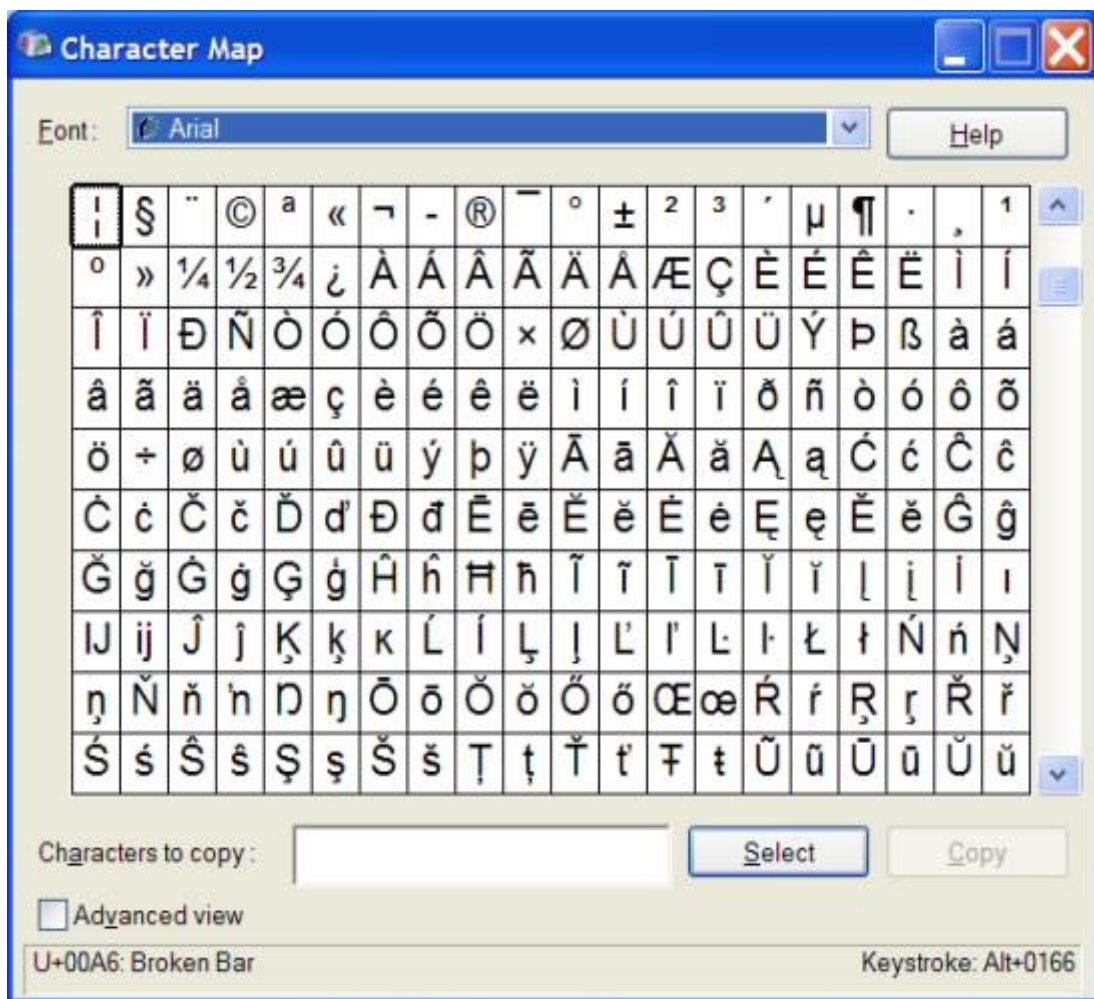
Character Map

Font: Arial

Help

| ¦ | § | ¨ | © | ª | « | ¬ | - | ® | ¯ | ° | ± | ² | ³ | ´ | µ | ¶ | · | ¸ | ¹ |
|---|---|---|---|---|---|---|---|---|---|---|---|---|---|---|---|---|---|---|---|
| º | » | ¼ | ½ | ¾ | ¿ | À | Á | Â | Ã | Ä | Å | Æ | Ç | È | É | Ê | Ë | Ì | Í |
| Î | Ï | Ð | Ñ | Ò | Ó | Ô | Õ | Ö | × | Ø | Ù | Ú | Û | Ü | Ý | Þ | ß | à | á |
| â | ã | ä | å | æ | ç | è | é | ê | ë | ì | í | î | ï | ð | ñ | ò | ó | ô | õ |
| ö | ÷ | ø | ù | ú | û | ü | ý | þ | ÿ | Ā | ā | Ă | ă | Ą | ą | Ć | ć | Ĉ | ĉ |
| Ċ | ċ | Č | č | Ď | ď | Đ | đ | Ē | ē | Ĕ | ĕ | Ė | ė | Ę | ę | Ě | ě | Ĝ | ĝ |
| Ğ | ğ | Ġ | ġ | Ģ | ģ | Ĥ | ĥ | Ħ | ħ | Ĩ | ĩ | Ī | ī | Ĭ | ĭ | Į | į | İ | ı |
| Ĳ | ĳ | Ĵ | ĵ | Ķ | ķ | ĸ | Ĺ | ĺ | Ļ | ļ | Ľ | ľ | Ŀ | ŀ | Ł | ł | Ń | ń | Ņ |
| ņ | Ň | ň | ŉ | Ŋ | ŋ | Ō | ō | Ŏ | ŏ | Ő | ő | Œ | œ | Ŕ | ŕ | Ŗ | ŗ | Ř | ř |
| Ś | ś | Ŝ | ŝ | Ş | ş | Š | š | Ţ | ţ | Ť | ť | Ŧ | ŧ | Ũ | ũ | Ū | ū | Ŭ | ŭ |

Characters to copy:

Select

Copy

Advanced view

U+00A6: Broken Bar

Keystroke: Alt+0166